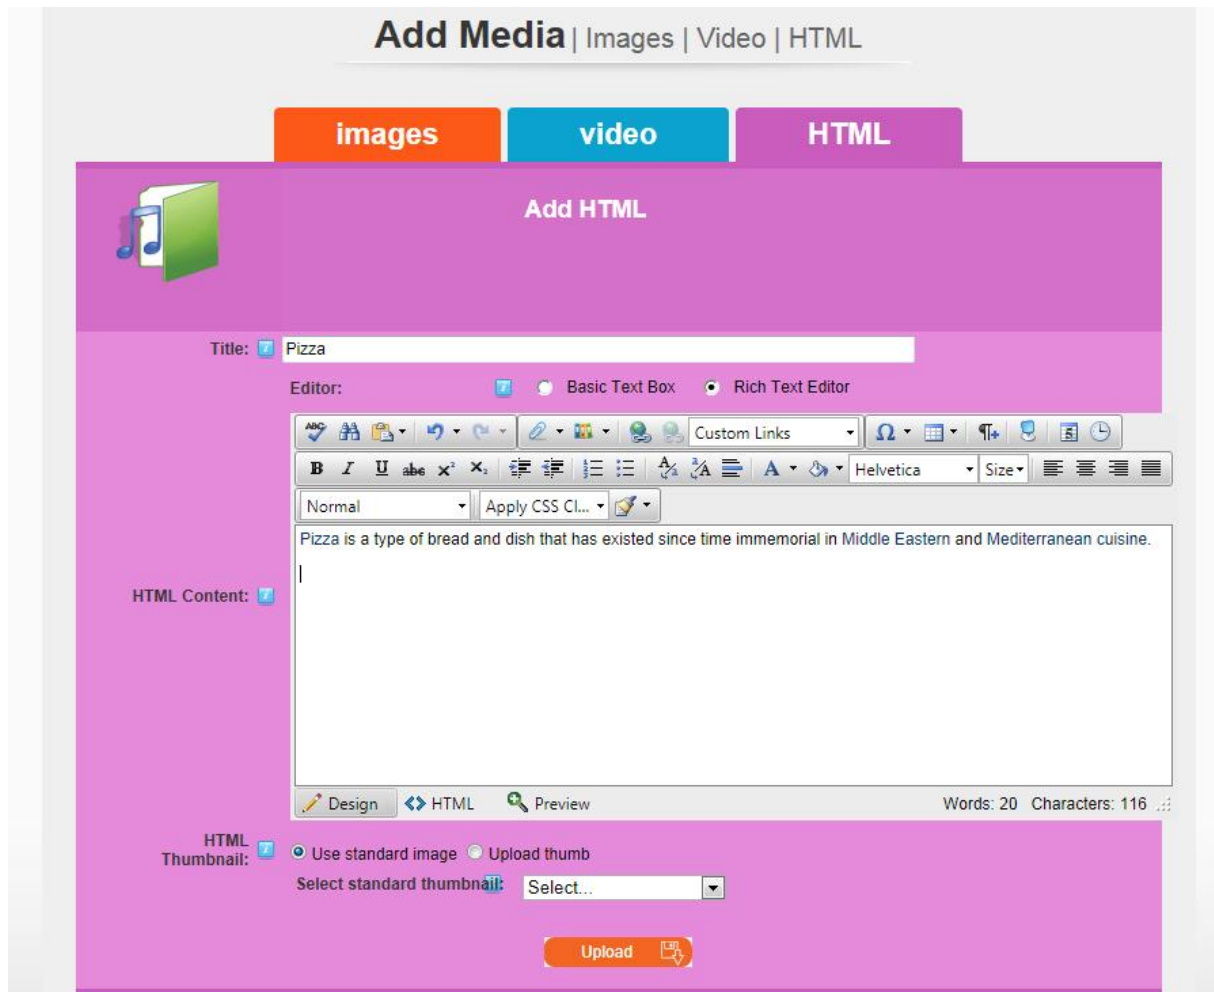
Add Media | Images | Video | HTML

images video HTML

Add HTML

Title: Pizza

Editor: Basic Text Box Rich Text Editor

Custom Links

Helvetica Size

Normal Apply CSS Cl...

Pizza is a type of bread and dish that has existed since time immemorial in Middle Eastern and Mediterranean cuisine.

HTML Content:

Design HTML Preview Words: 20 Characters: 116

HTML Thumbnail: Use standard image Upload thumb

Select standard thumbnail: Select...

Upload